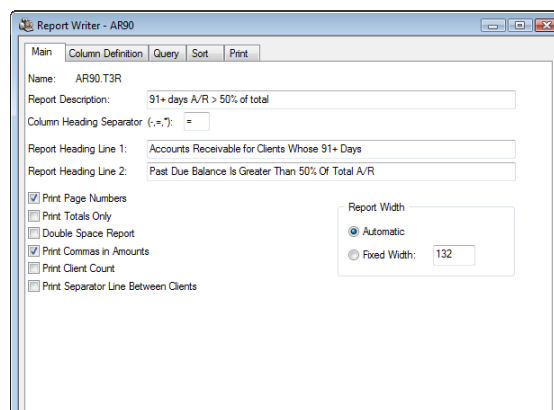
Report Writer - AR90

Main | Column Definition | Query | Sort | Print

Name: AR90.T3R

Report Description: 91+ days A/R > 50% of total

Column Heading Separator (-,=,"): =

Report Heading Line 1: Accounts Receivable for Clients Whose 91+ Days

Report Heading Line 2: Past Due Balance Is Greater Than 50% Of Total A/R

Print Page Numbers
Print Totals Only
Double Space Report
Print Commas in Amounts
Print Client Count
Print Separator Line Between Clients

Report Width
Automatic
Fixed Width: 132